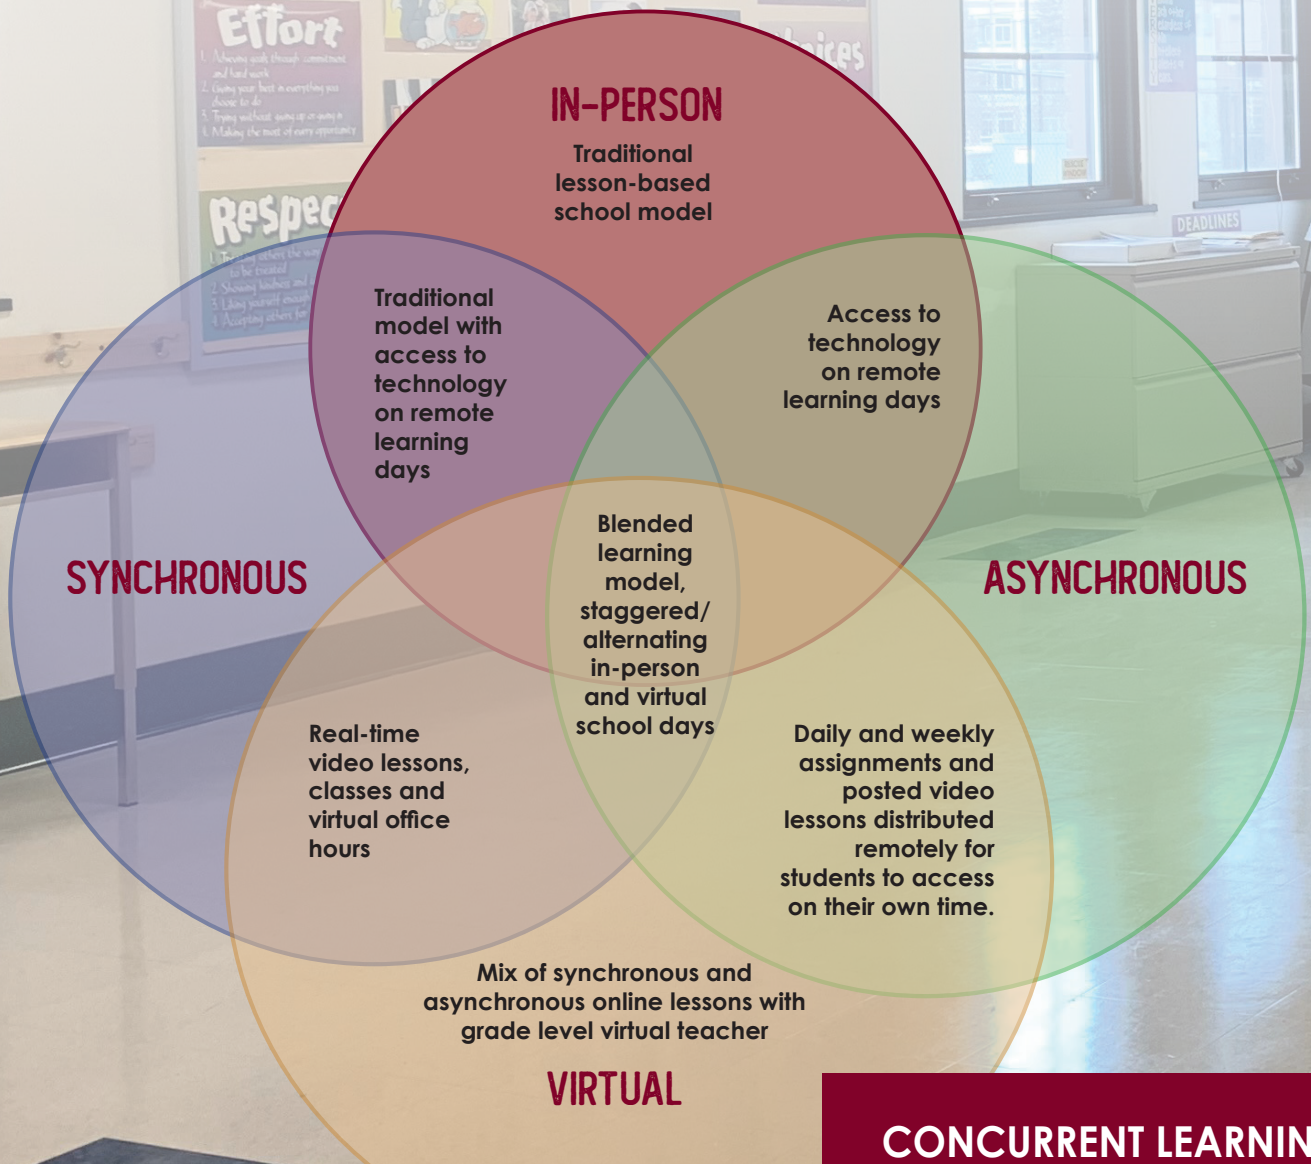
Effort

1. Always goals through commitment and hard work
2. Giving your best in everything you choose to do
3. Trying without giving up or quitting
4. Making the most of every opportunity

Respect

DEADLINES

IN-PERSON

Traditional lesson-based school model

Traditional model with access to technology on remote learning days

Access to technology on remote learning days

SYNCHRONOUS

Blended learning model, staggered/ alternating in-person and virtual school days

ASYNCHRONOUS

Real-time video lessons, classes and virtual office hours

Daily and weekly assignments and posted video lessons distributed remotely for students to access on their own time.

Mix of synchronous and asynchronous online lessons with grade level virtual teacher

VIRTUAL

CONCURRENT LEARNIN